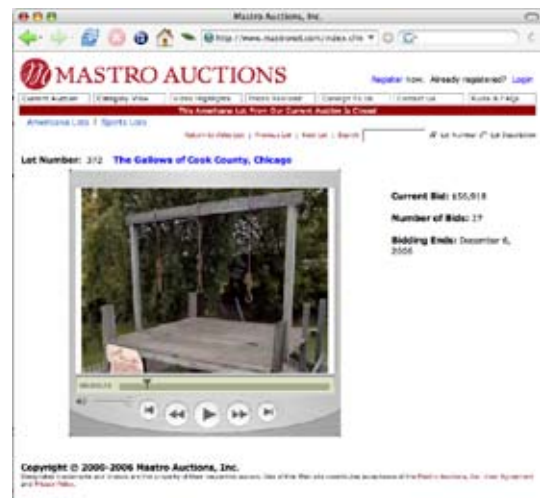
Mastro Auctions, Inc.

http://www.mastronet.com/index.cfm

MASTRO AUCTIONS

Register now. Already registered? Login

Current Auction | Category View | Video Highlights | Photo Voucher | Consign to Us | Contact Us | Rules & FAQs

This Americana Lot from Our Current Auction Is Closed

Americana Lots | Sports Lots

Return to Gallery | Previous Lot | Next Lot | Search

Lot Number | Lot Description

Lot Number: 312 The Gallows of Cook County, Chicago

Current Bid: $50,918

Number of Bids: 19

Bidding Ends: December 6, 2006

Copyright © 2000-2006 Mastro Auctions, Inc.

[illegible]